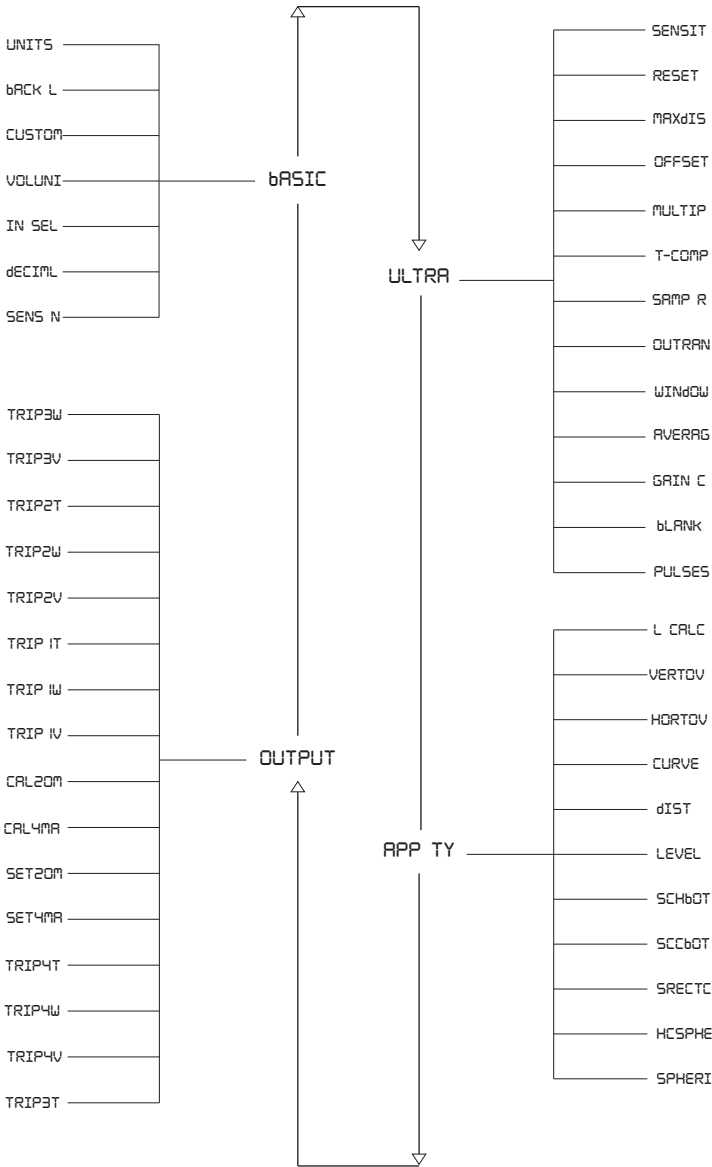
UNITS
bACK L
CUSTOM
VOLUNI
IN SEL
dECIML
SENS N

bASIC

TRIP3W
TRIP3V
TRIP2T
TRIP2W
TRIP2V
TRIP 1T
TRIP 1W
TRIP 1V
CAL20M
CAL4MA
SET20M
SET4MA
TRIP4T
TRIP4W
TRIP4V
TRIP3T

OUTPUT

ULTRA

SENSIT
RESET
MAXdIS
OFFSET
MULTIP
T-COMP
SAMP R
OUTRAN
WINdOW
AVERAG
GAIN C
bLANK
PULSES

APP TY

L CALC
VERTOV
HORTOV
CURVE
dIST
LEVEL
SCHbOT
SCCbOT
SRECTC
HCSPHE
SPHERI